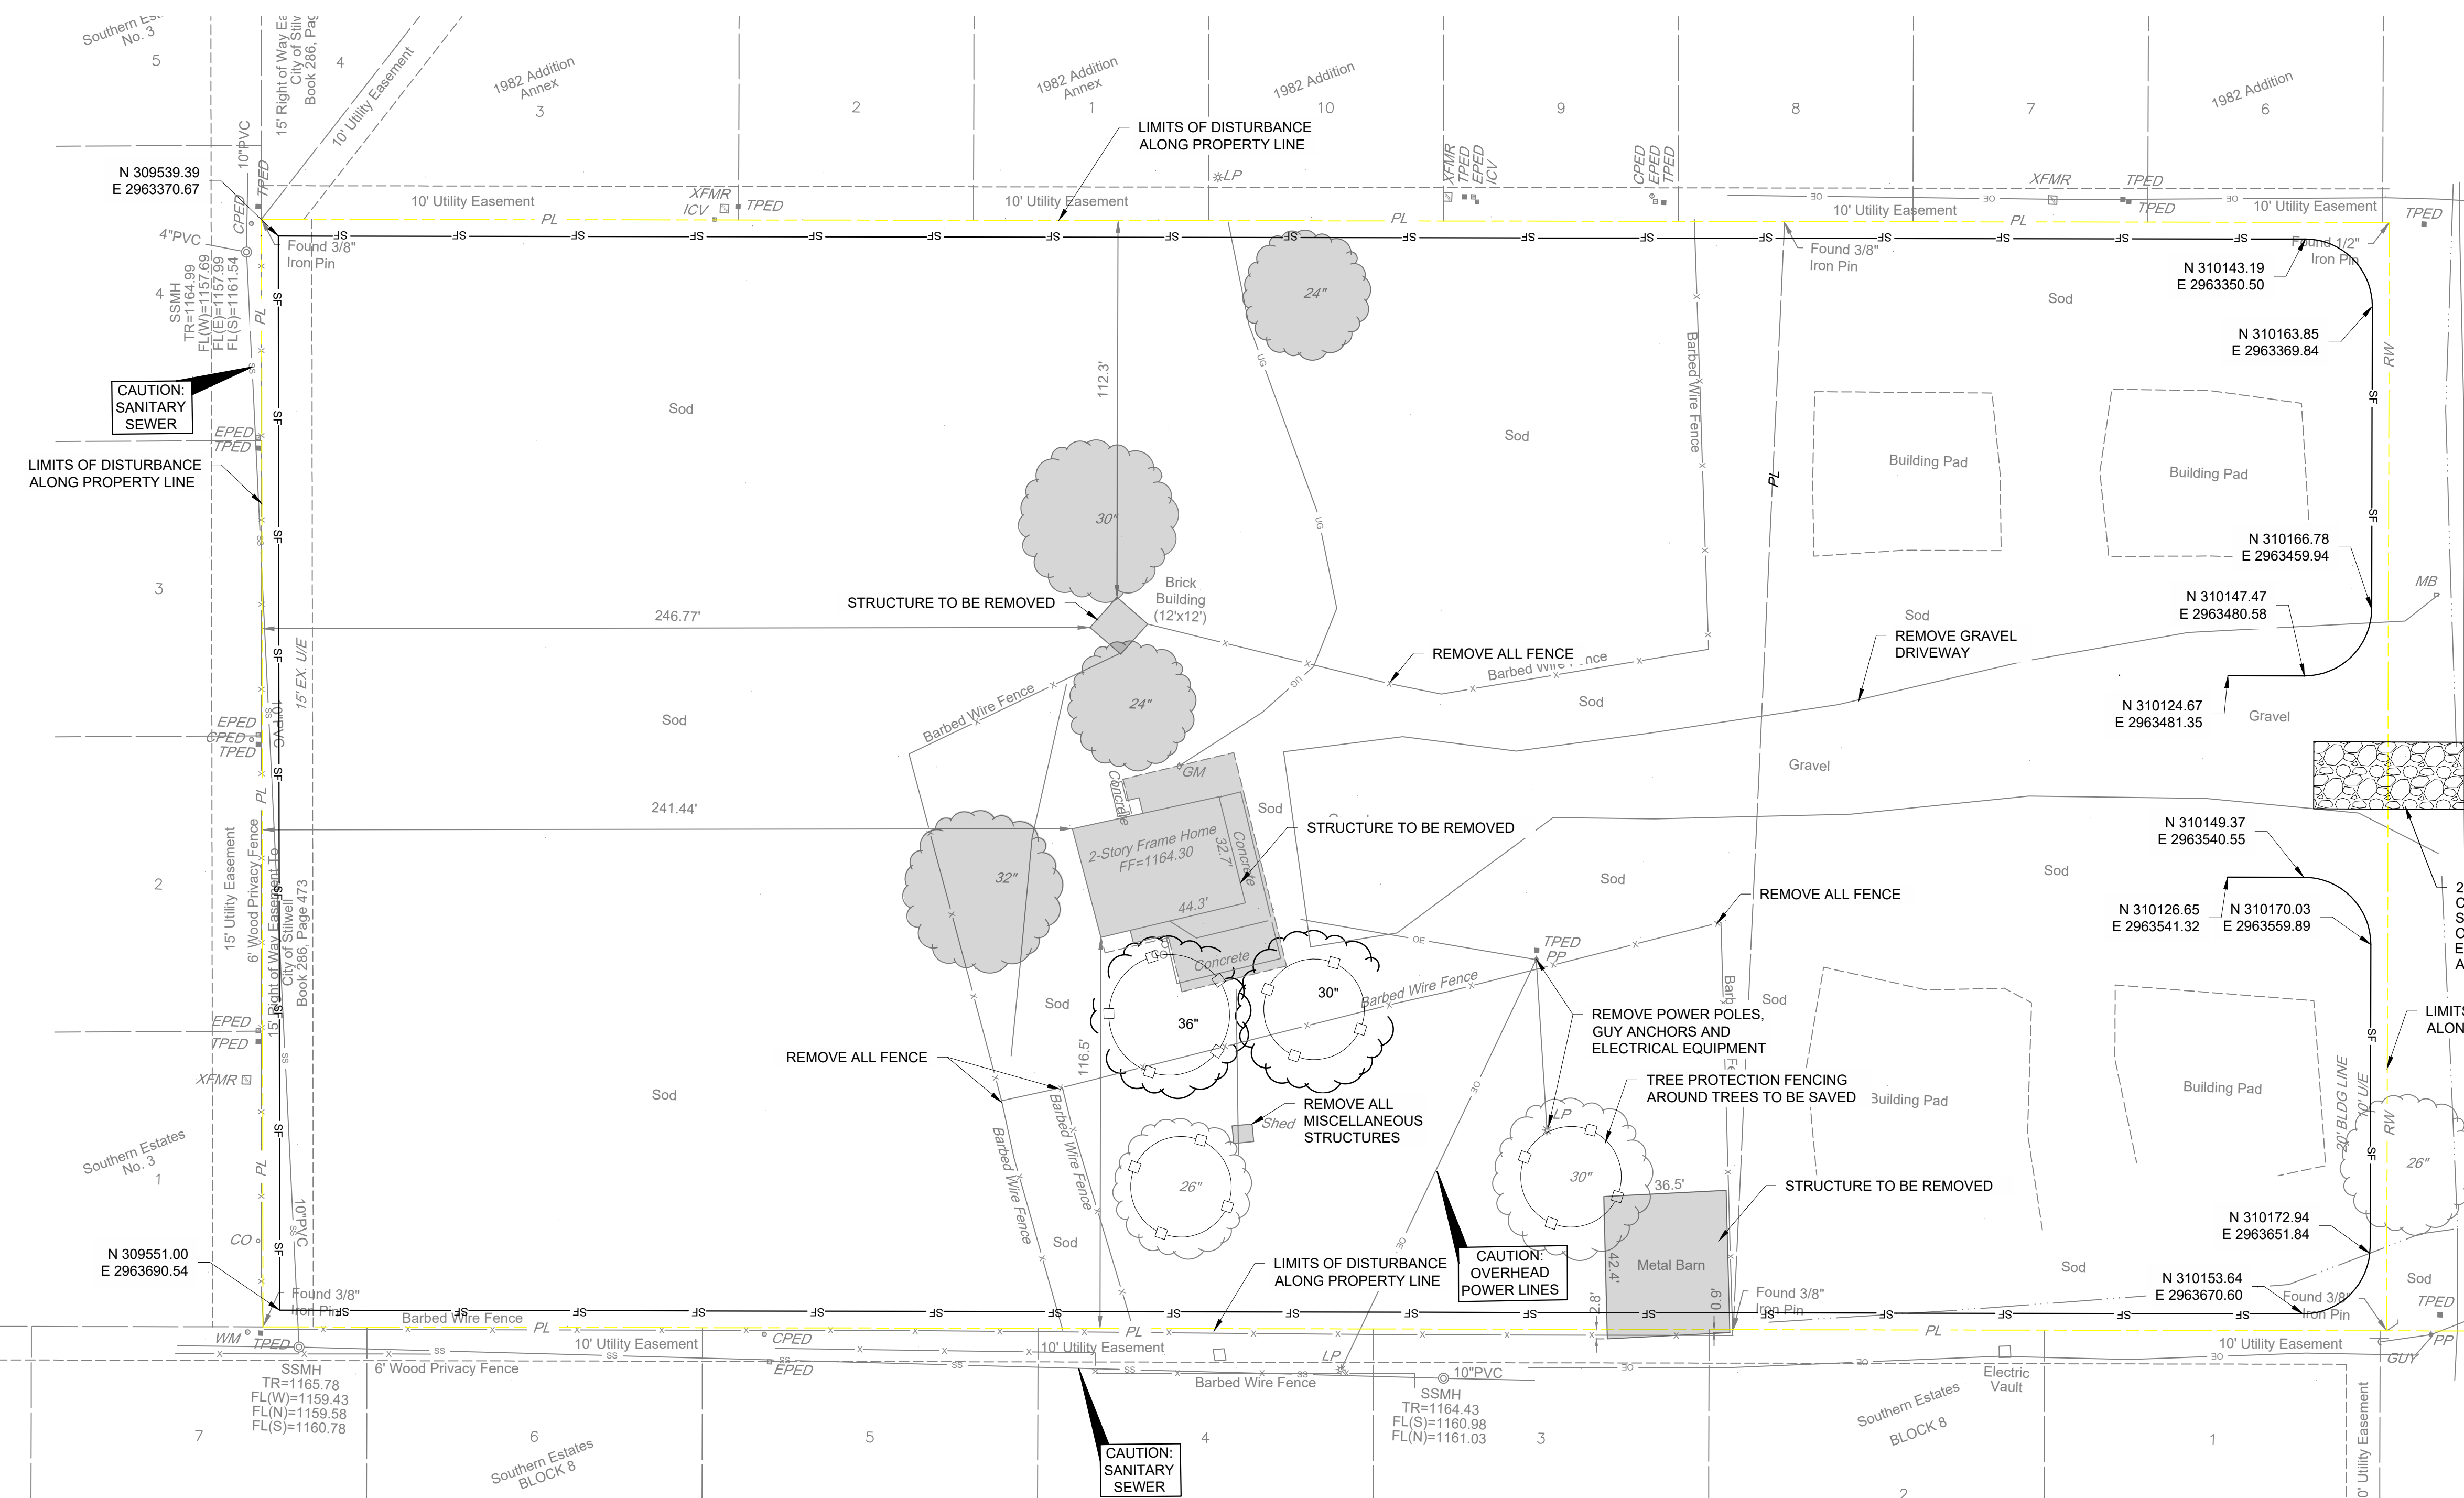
Southern Es No. 3
5
15' Right of Way Ea City of Stilw Book 286, Pag
4
10' Utility Easement
1982 Addition Annex
3
2
1982 Addition Annex
1
1982 Addition
10
9
8
7
1982 Addition
6

LIMITS OF DISTURBANCE ALONG PROPERTY LINE

N 309539.39
E 2963370.67
10"PVC
TPED
CPED
4"PVC
10' Utility Easement
XFMR
ICV
TPED
10' Utility Easement
LP
XFMR TPED EPED ICV
CPED EPED TPED
XFMR
TPED
TPED
10' Utility Easement
10' Utility Easement
TPED
PL
PL
PL
Found 3/8" Iron Pin
Found 3/8" Iron Pin
Found 1/2" Iron Pin
N 310143.19
E 2963350.50
4
SSMH
TR=1164.99
FL(W)=1157.69
FL(E)=1157.99
FL(S)=1161.54
PL
24"
Sod
N 310163.85
E 2963369.84
RW
CAUTION: SANITARY SEWER
112.3'
Sod
Sod
Barbed Wire Fence
EPED
TPED
LIMITS OF DISTURBANCE ALONG PROPERTY LINE
Building Pad
Building Pad
PL
30"
N 310166.78
E 2963459.94
3
Brick Building (12'x12')
MB
STRUCTURE TO BE REMOVED
N 310147.47
E 2963480.58
246.77'
Sod
REMOVE GRAVEL DRIVEWAY
REMOVE ALL FENCE
Barbed Wire Fence
15' EX. U/E
Sod
N 310124.67
E 2963481.35
Barbed Wire Fence
24"
Gravel
EPED
CPED
TPED
10"PVC
Sod
GM
Gravel
Concrete
PL
241.44'
Sod
STRUCTURE TO BE REMOVED
N 310149.37
E 2963540.55
2-Story Frame Home FF=1164.30
32.7'
Concrete
2
15' Utility Easement
6' Wood Privacy Fence
15' Right of Way Easement To City of Stilwell Book 286, Page 473
32"
44.3'
Sod
Sod
REMOVE ALL FENCE
N 310126.65
E 2963541.32
N 310170.03
E 2963559.89
TPED
PP
Concrete
30"
Barbed Wire Fence
Sod
36"
Sod
Barb
EPED
TPED
REMOVE POWER POLES, GUY ANCHORS AND ELECTRICAL EQUIPMENT
LIMITS ALON
REMOVE ALL FENCE
116.5'
TREE PROTECTION FENCING AROUND TREES TO BE SAVED
Building Pad
Building Pad
XFMR
Sod
Barbed Wire Fence
Shed
REMOVE ALL MISCELLANEOUS STRUCTURES
LP
20' BLDG LINE
10' U/E
RW
Southern Estates No. 3
1
PL
Barbed Wire Fence
26"
30"
36.5'
STRUCTURE TO BE REMOVED
26"
CO
10"PVC
Sod
N 310172.94
E 2963651.84
N 309551.00
E 2963690.54
LIMITS OF DISTURBANCE ALONG PROPERTY LINE
CAUTION: OVERHEAD POWER LINES
Metal Barn
42.4'
Sod
Sod
Found 3/8" Iron Pin
Barbed Wire Fence
Found 3/8" Iron Pin
N 310153.64
E 2963670.60
Found 3/8" Iron Pin
TPED
WM
TPED
PL
CPED
10' Utility Easement
PL
PL
10' Utility Easement
PP
SSMH
TR=1165.78
FL(W)=1159.43
FL(N)=1159.58
FL(S)=1160.78
6' Wood Privacy Fence
EPED
10' Utility Easement
LP
Barbed Wire Fence
10"PVC
SSMH
TR=1164.43
FL(S)=1160.98
FL(N)=1161.03
Electric Vault
GUY
Southern Estates BLOCK 8
7
6
Southern Estates BLOCK 8
5
CAUTION: SANITARY SEWER
4
3
1
2
10' Utility Easement